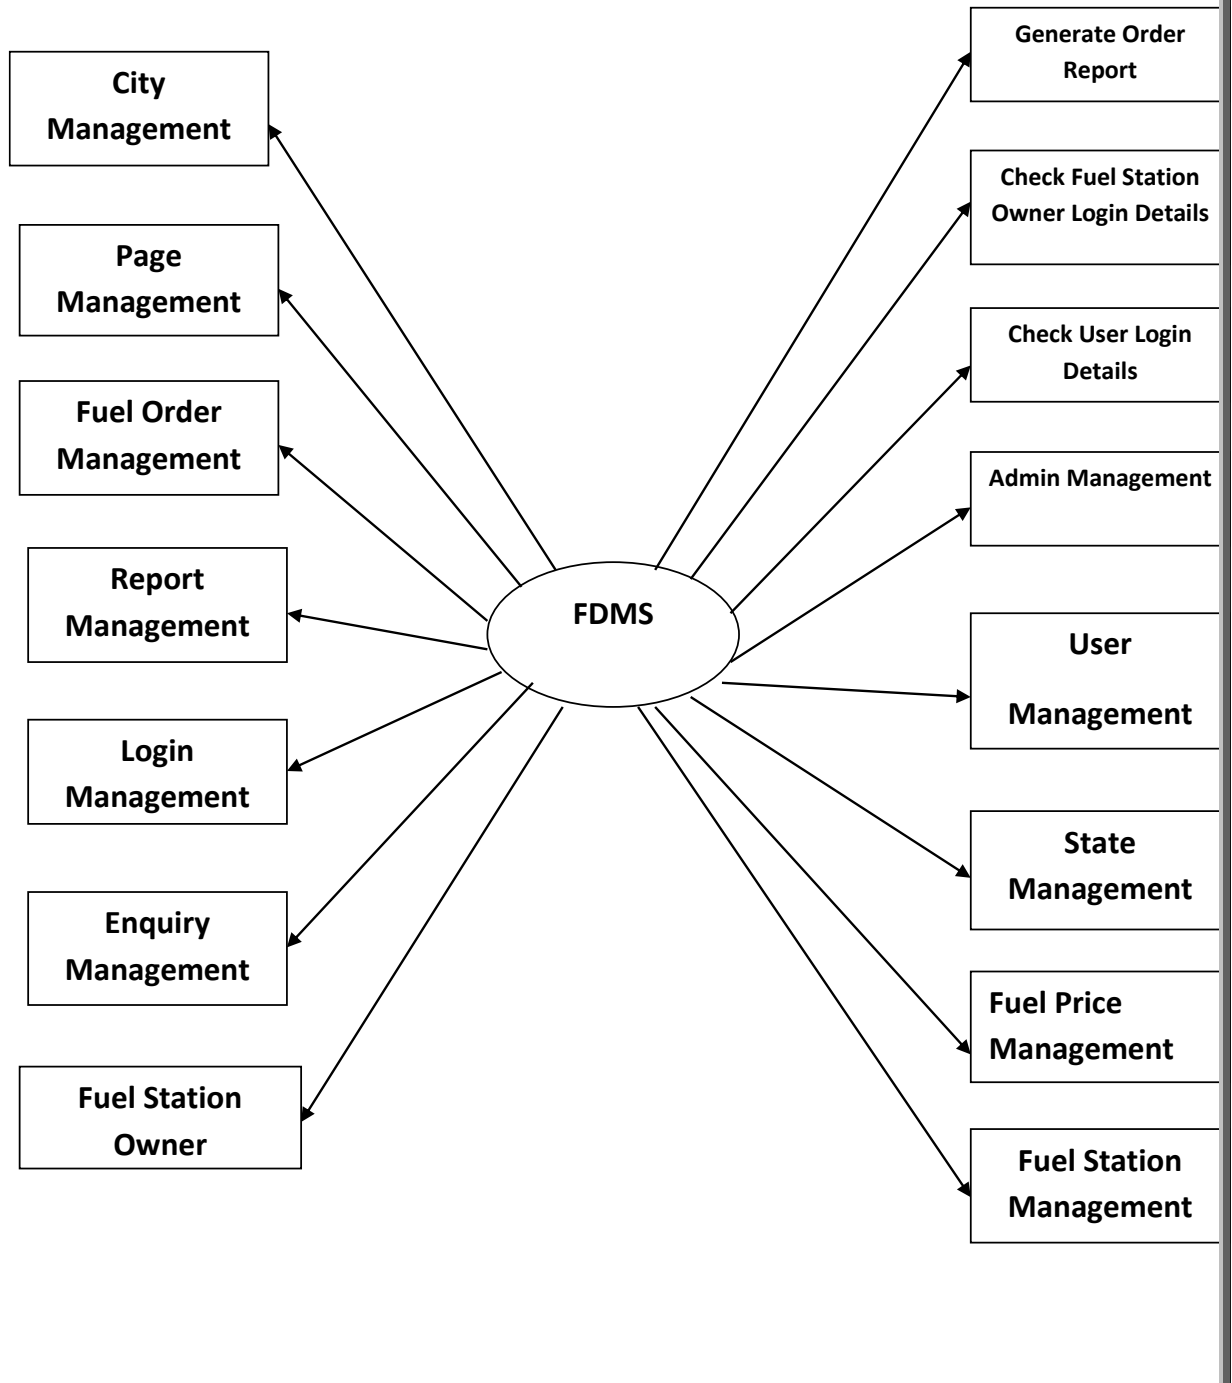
City Management

Page Management

Fuel Order Management

Report Management

Login Management

Enquiry Management

Fuel Station Owner

FDMS

Generate Order Report

Check Fuel Station Owner Login Details

Check User Login Details

Admin Management

User Management

State Management

Fuel Price Management

Fuel Station Management